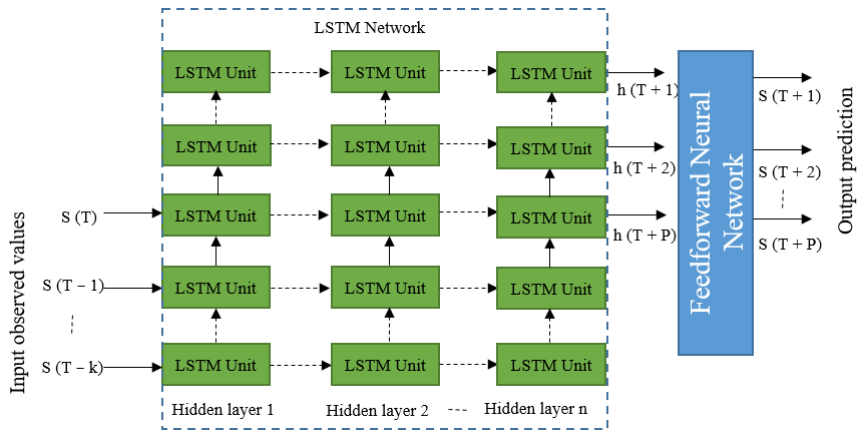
LSTM Network

Input observed values

S (T)

S (T − 1)

...

S (T − k)

LSTM Unit LSTM Unit LSTM Unit

LSTM Unit LSTM Unit LSTM Unit

LSTM Unit LSTM Unit LSTM Unit

LSTM Unit LSTM Unit LSTM Unit

LSTM Unit LSTM Unit LSTM Unit

Hidden layer 1 Hidden layer 2 --- Hidden layer n

h (T + 1)

h (T + 2)

h (T + P)

Feedforward Neural Network

S (T + 1)

S (T + 2)

...

S (T + P)

Output prediction